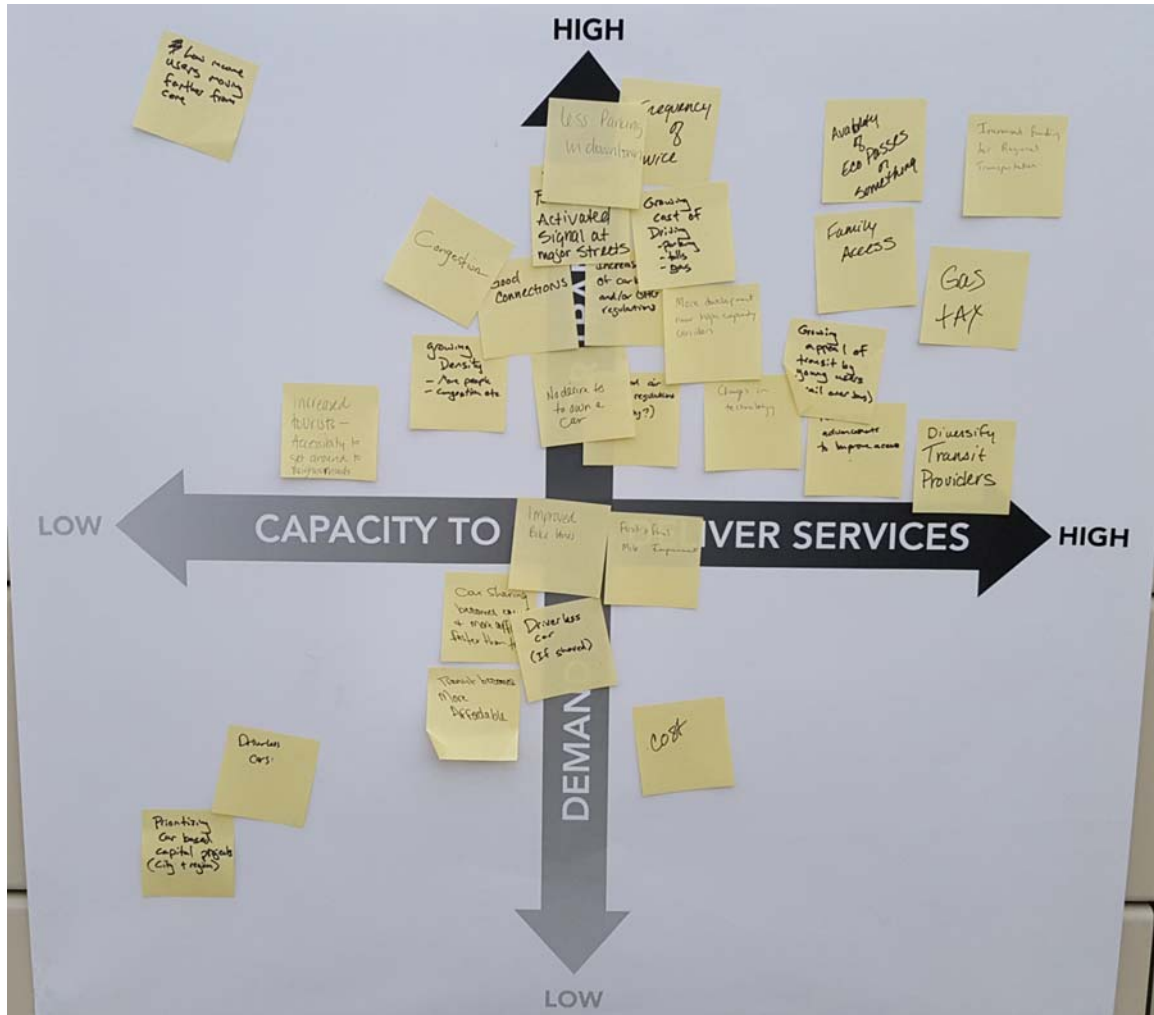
HIGH

# low income users moving farther from core

Less Parking in downtown

Frequency of service

Availability of Eco Passes or something

Increased funding for Regional Transportation

Congestion

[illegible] Activated Signal at major streets

Growing cost of Driving - parking - tolls - gas

Family Access

Good Connections

Increase of cars and/or other regulations

More development near high capacity corridors

Gas tax

Growing Density - more people - congestion etc

No desire to own a car

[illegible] air regulations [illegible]

Changes in technology

Growing appeal of transit by young users (rail over bus)

Increased RURBS - Accessibility to get around to neighborhoods

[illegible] advancements to improve access

Diversify Transit Providers

LOW

CAPACITY TO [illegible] IVER SERVICES

HIGH

Improved Bike lanes

First + Last Mile Improvement

Car Sharing becomes easier + more affordable faster than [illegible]

Driverless car (if shared)

Transit becomes More Affordable

DEMAN

Cost

Driverless Cars.

Prioritizing car based capital projects (city + region)

LOW